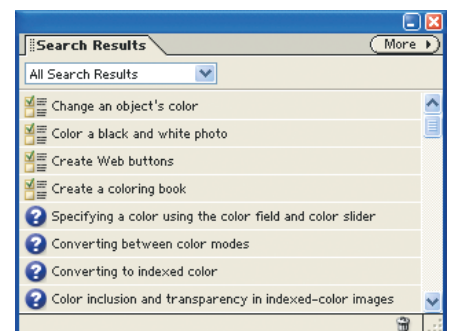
Search Results

More

All Search Results

Change an object's color

Color a black and white photo

Create Web buttons

Create a coloring book

Specifying a color using the color field and color slider

Converting between color modes

Converting to indexed color

Color inclusion and transparency in indexed-color images